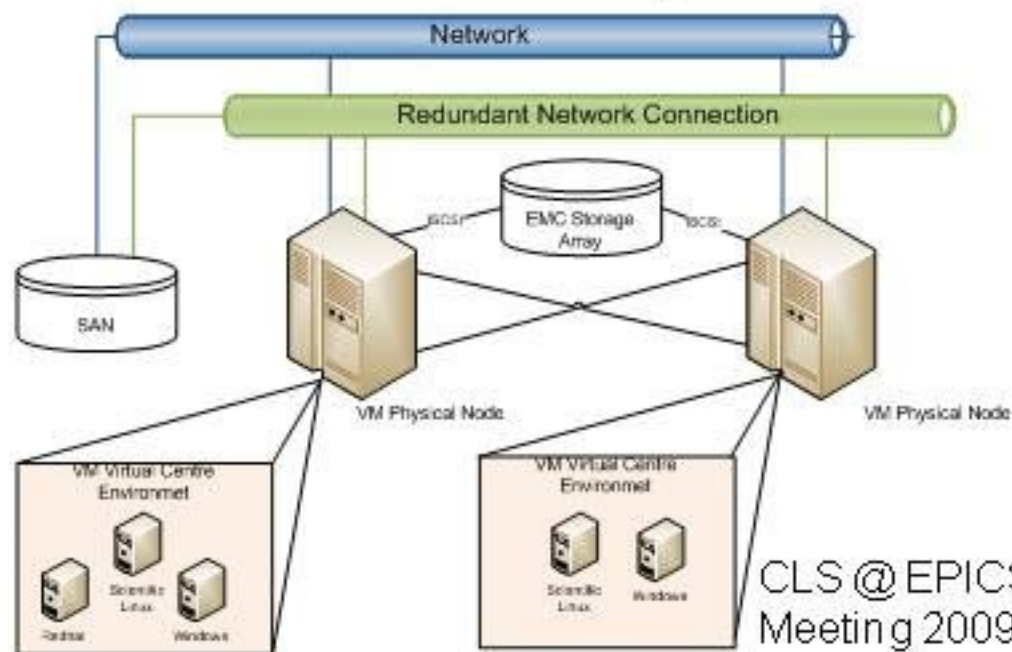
Network

Redundant Network Connection

iSCSI

EMC Storage Array

iSCSI

SAN

VM Physical Node

VM Physical Node

VM Virtual Centre Environmet

Scientific Linux

Fedora

Windows

VM Virtual Centre Environmet

Scientific Linux

Windows

CLS @ EPIC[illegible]
Meeting 200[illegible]